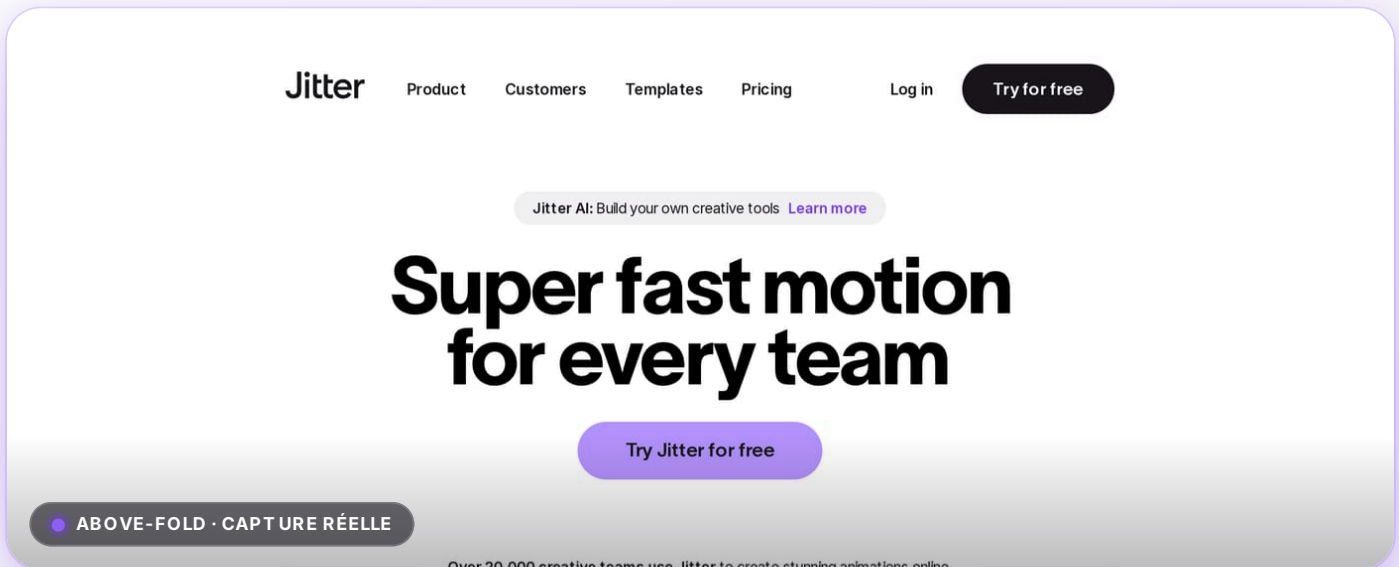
Jitter Product Customers Templates Pricing Log in Try for free

Jitter AI: Build your own creative tools Learn more

Super fast motion for every team

Try Jitter for free

ABOVE-FOLD · CAPT URE RÉELLE

Over 30,000 creative teams use Jitter to create stunning animations online